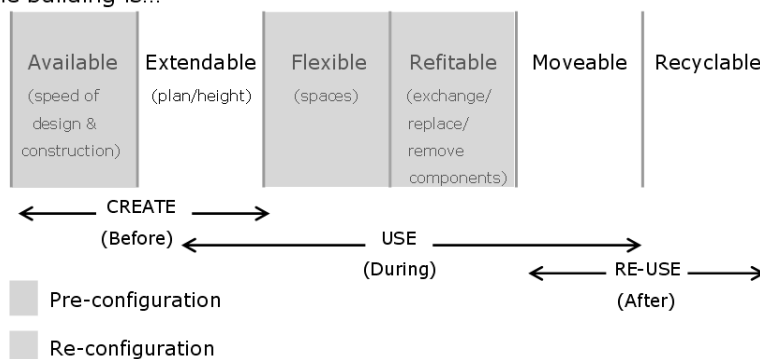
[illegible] building is...

| Available (speed of design & construction) | Extendable (plan/height) | Flexible (spaces) | Refitable (exchange/ replace/ remove components) | Moveable | Recyclable |
|---|---|---|---|---|---|

CREATE (Before)

USE (During)

RE-USE (After)

Pre-configuration

Re-configuration